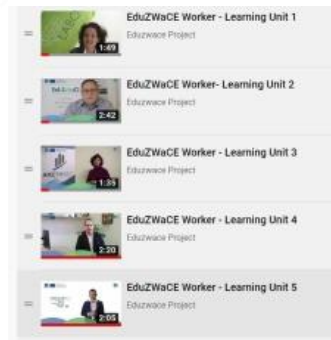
1:49
EduZWaCE Worker - Learning Unit 1
Eduzwace Project

2:42
EduZWaCE Worker- Learning Unit 2
Eduzwace Project

1:39
EduZWaCE Worker - Learning Unit 3
Eduzwace Project

2:20
EduZWaCE Worker - Learning Unit 4
Eduzwace Project

2:05
EduZWaCE Worker - Learning Unit 5
Eduzwace Project